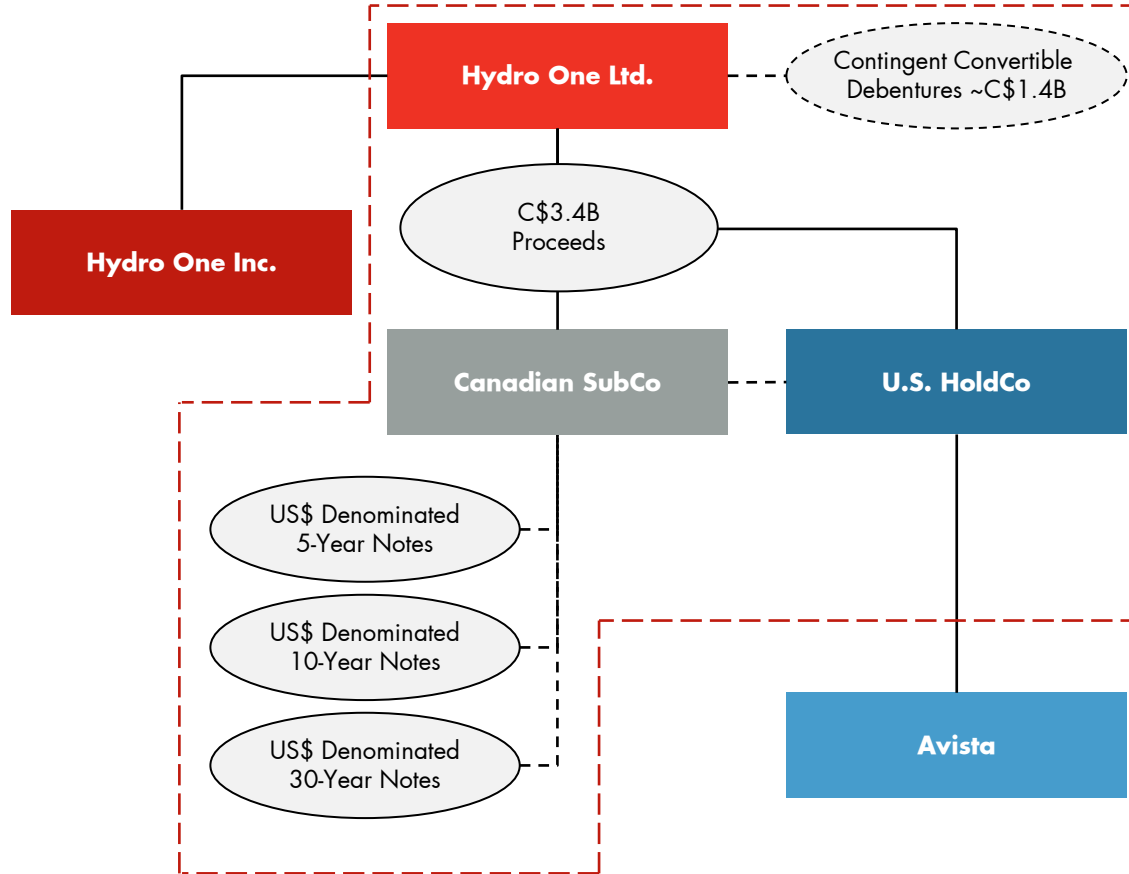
Hydro One Ltd.

Contingent Convertible Debentures ~C$1.4B

Hydro One Inc.

C$3.4B Proceeds

Canadian SubCo

U.S. HoldCo

US$ Denominated 5-Year Notes

US$ Denominated 10-Year Notes

US$ Denominated 30-Year Notes

Avista